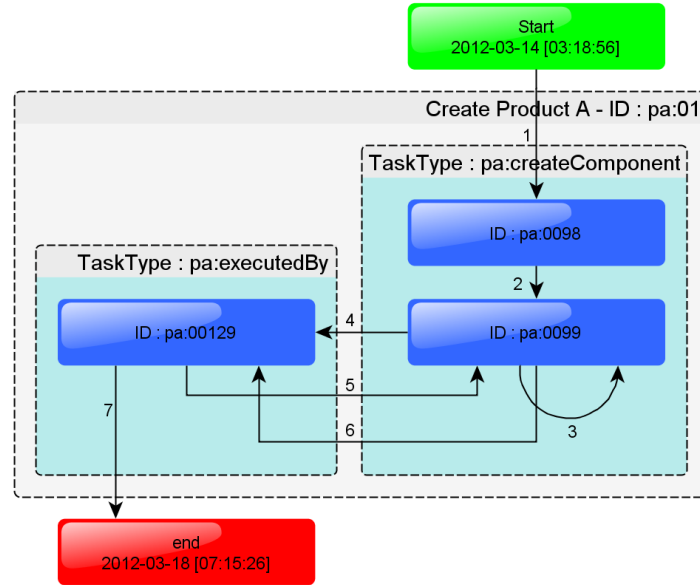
Start
2012-03-14 [03:18:56]

Create Product A - ID : pa:01

1

TaskType : pa:createComponent

ID : pa:0098

2

TaskType : pa:executedBy

ID : pa:00129

4

ID : pa:0099

5

3

7

6

end
2012-03-18 [07:15:26]